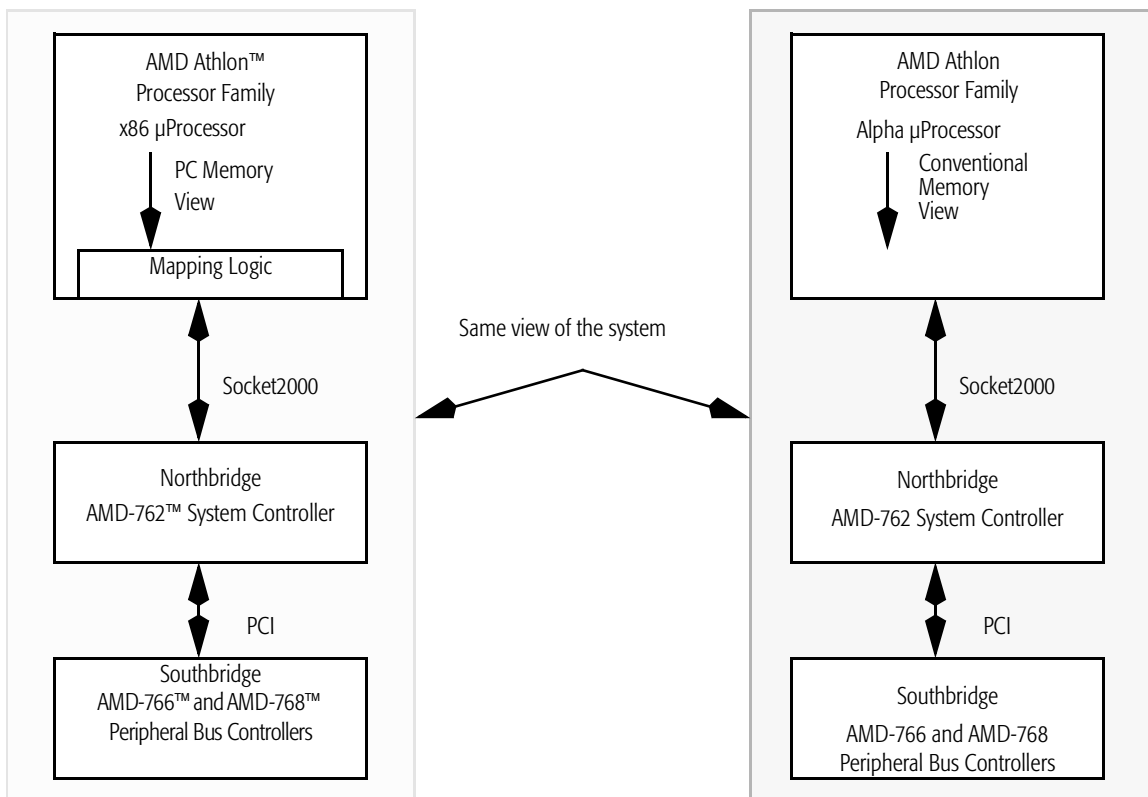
AMD Athlon™ Processor Family

x86 µProcessor

PC Memory View

Mapping Logic

Socket2000

Northbridge AMD-762™ System Controller

PCI

Southbridge AMD-766™ and AMD-768™ Peripheral Bus Controllers

Same view of the system

AMD Athlon Processor Family

Alpha µProcessor

Conventional Memory View

Socket2000

Northbridge AMD-762 System Controller

PCI

Southbridge AMD-766 and AMD-768 Peripheral Bus Controllers